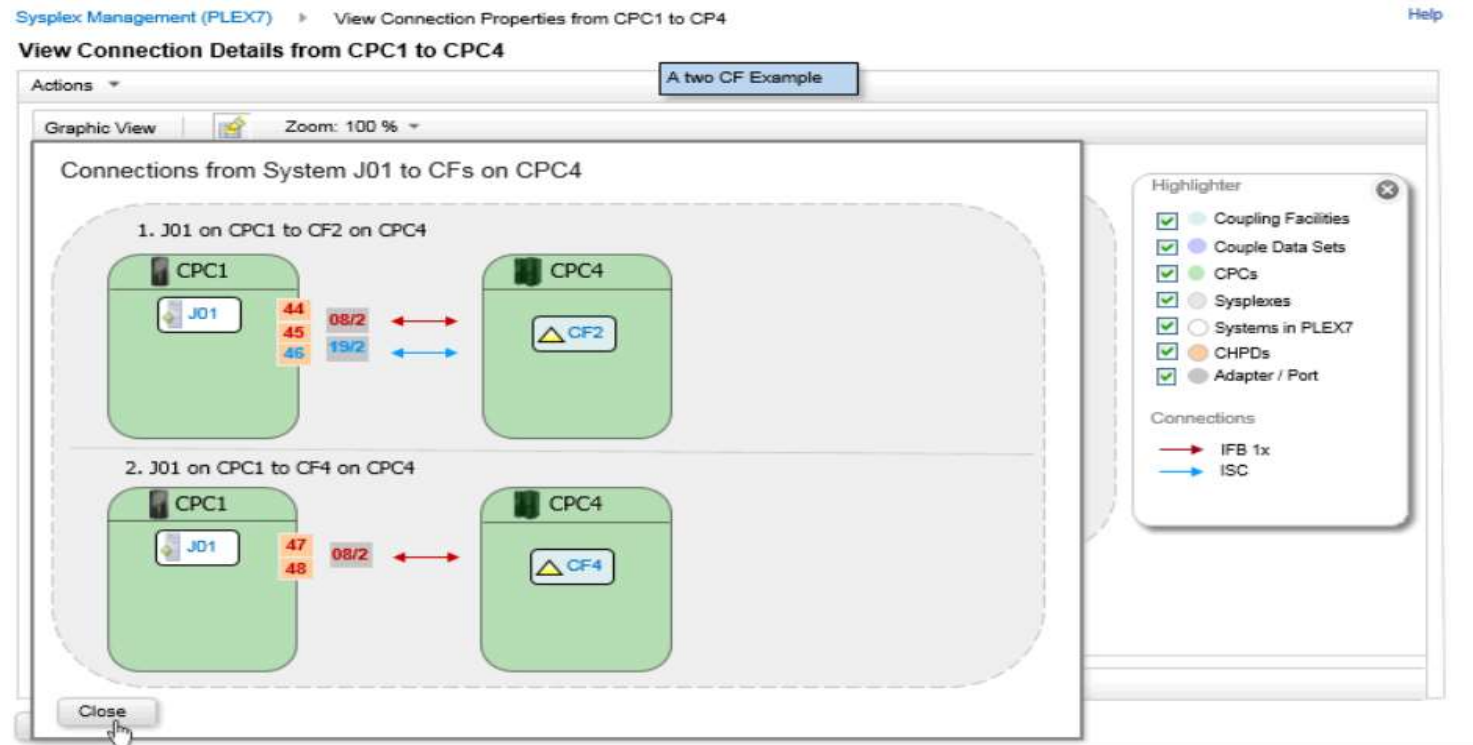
Sysplex Management (PLEX7) ▸ View Connection Properties from CPC1 to CP4

Help

View Connection Details from CPC1 to CPC4

Actions ▾

A two CF Example

Graphic View

Zoom: 100 % ▾

Connections from System J01 to CFs on CPC4

1. J01 on CPC1 to CF2 on CPC4

CPC1

J01

44
45
46

08/2
19/2

CPC4

CF2

2. J01 on CPC1 to CF4 on CPC4

CPC1

J01

47
48

08/2

CPC4

CF4

Highlighter

Coupling Facilities
Couple Data Sets
CPCs
Sysplexes
Systems in PLEX7
CHPDs
Adapter / Port

Connections

IFB 1x
ISC

Close